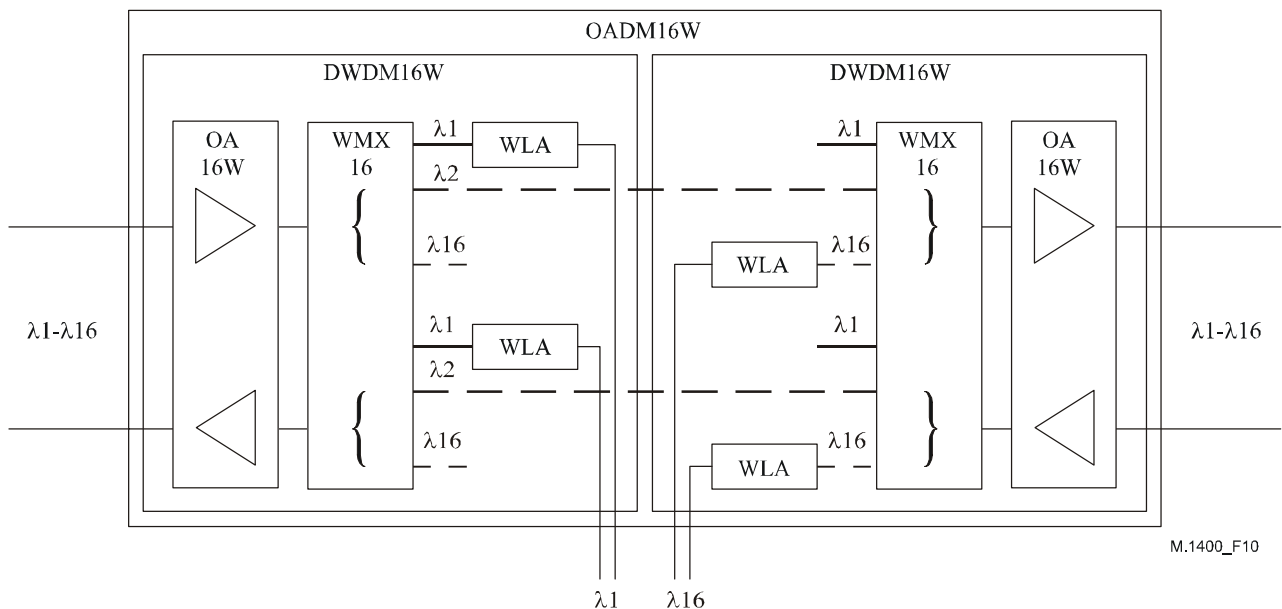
OADM16W

DWDM16W

OA 16W

WMX 16

$\lambda1$

WLA

$\lambda2$

$\lambda16$

$\lambda1$

WLA

$\lambda2$

$\lambda16$

DWDM16W

$\lambda1$

WMX 16

OA 16W

WLA

$\lambda16$

$\lambda1$

WLA

$\lambda16$

$\lambda1$-$\lambda16$

$\lambda1$-$\lambda16$

M.1400_F10

$\lambda1$ $\lambda16$